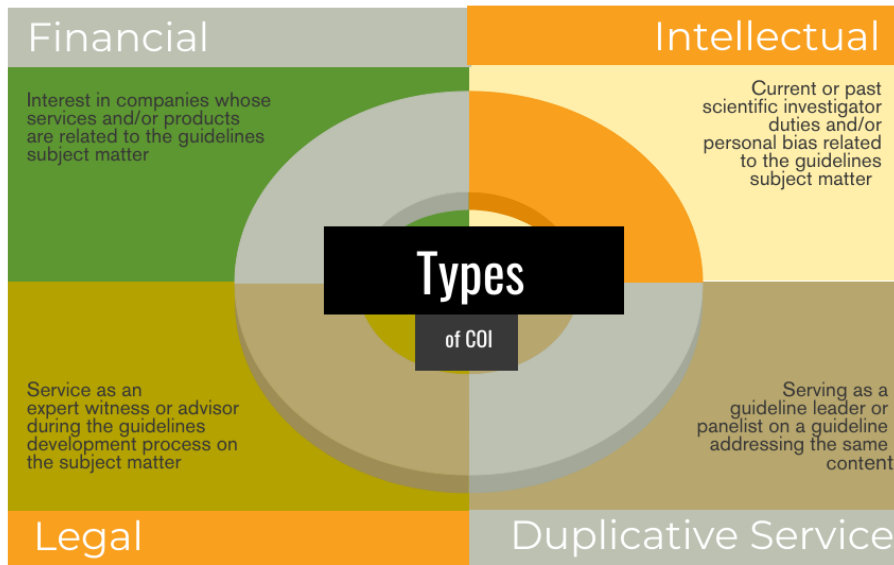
Financial

Interest in companies whose services and/or products are related to the guidelines subject matter

Intellectual

Current or past scientific investigator duties and/or personal bias related to the guidelines subject matter

Types

of COI

Service as an expert witness or advisor during the guidelines development process on the subject matter

Serving as a guideline leader or panelist on a guideline addressing the same content

Legal

Duplicative Service